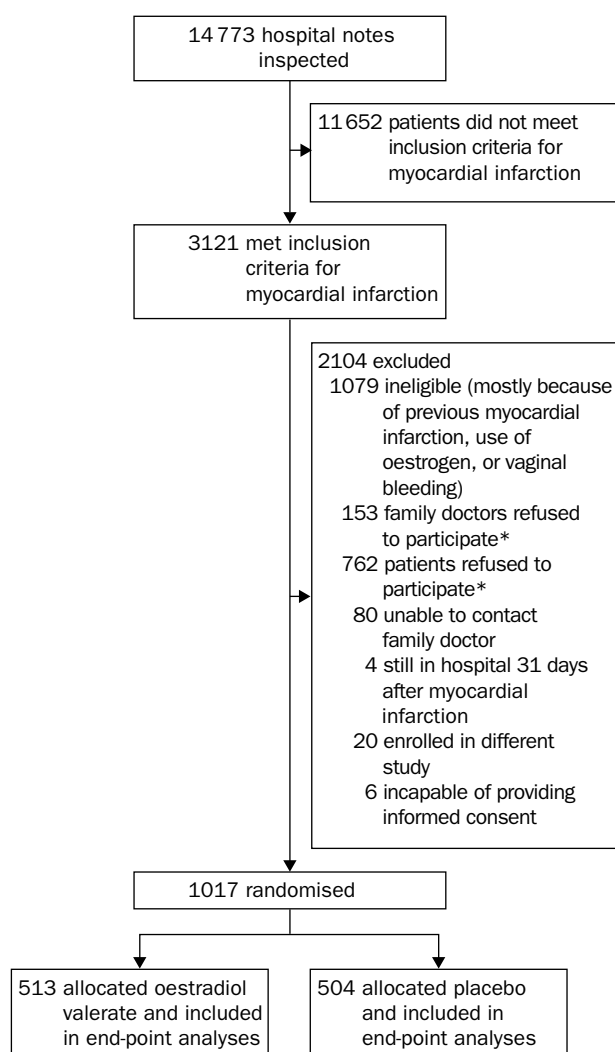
14 773 hospital notes inspected

11 652 patients did not meet inclusion criteria for myocardial infarction

3121 met inclusion criteria for myocardial infarction

2104 excluded
1079 ineligible (mostly because of previous myocardial infarction, use of oestrogen, or vaginal bleeding)
153 family doctors refused to participate*
762 patients refused to participate*
80 unable to contact family doctor
4 still in hospital 31 days after myocardial infarction
20 enrolled in different study
6 incapable of providing informed consent

1017 randomised

513 allocated oestradiol valerate and included in end-point analyses

504 allocated placebo and included in end-point analyses